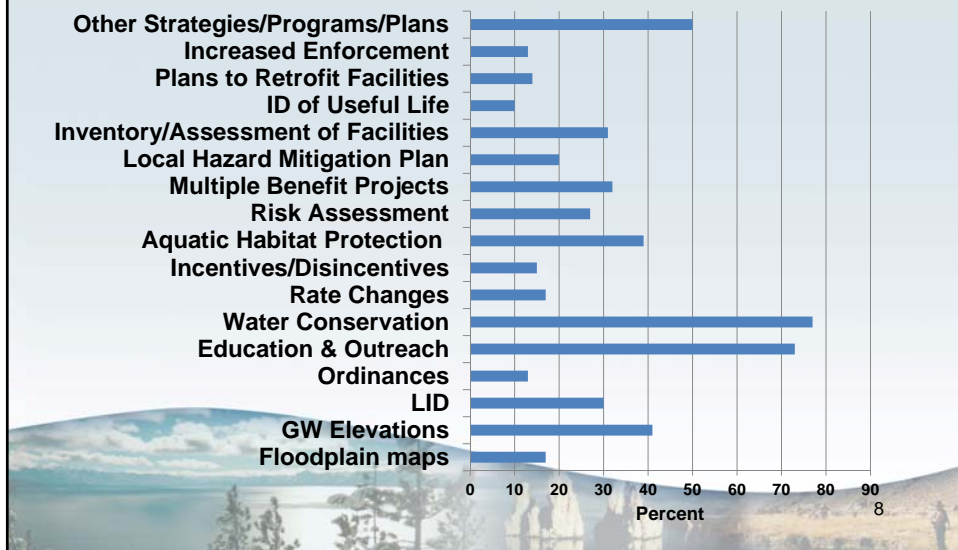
Other Strategies/Programs/Plans
Increased Enforcement
Plans to Retrofit Facilities
ID of Useful Life
Inventory/Assessment of Facilities
Local Hazard Mitigation Plan
Multiple Benefit Projects
Risk Assessment
Aquatic Habitat Protection
Incentives/Disincentives
Rate Changes
Water Conservation
Education & Outreach
Ordinances
LID
GW Elevations
Floodplain maps

0 10 20 30 40 50 60 70 80 90
Percent

8